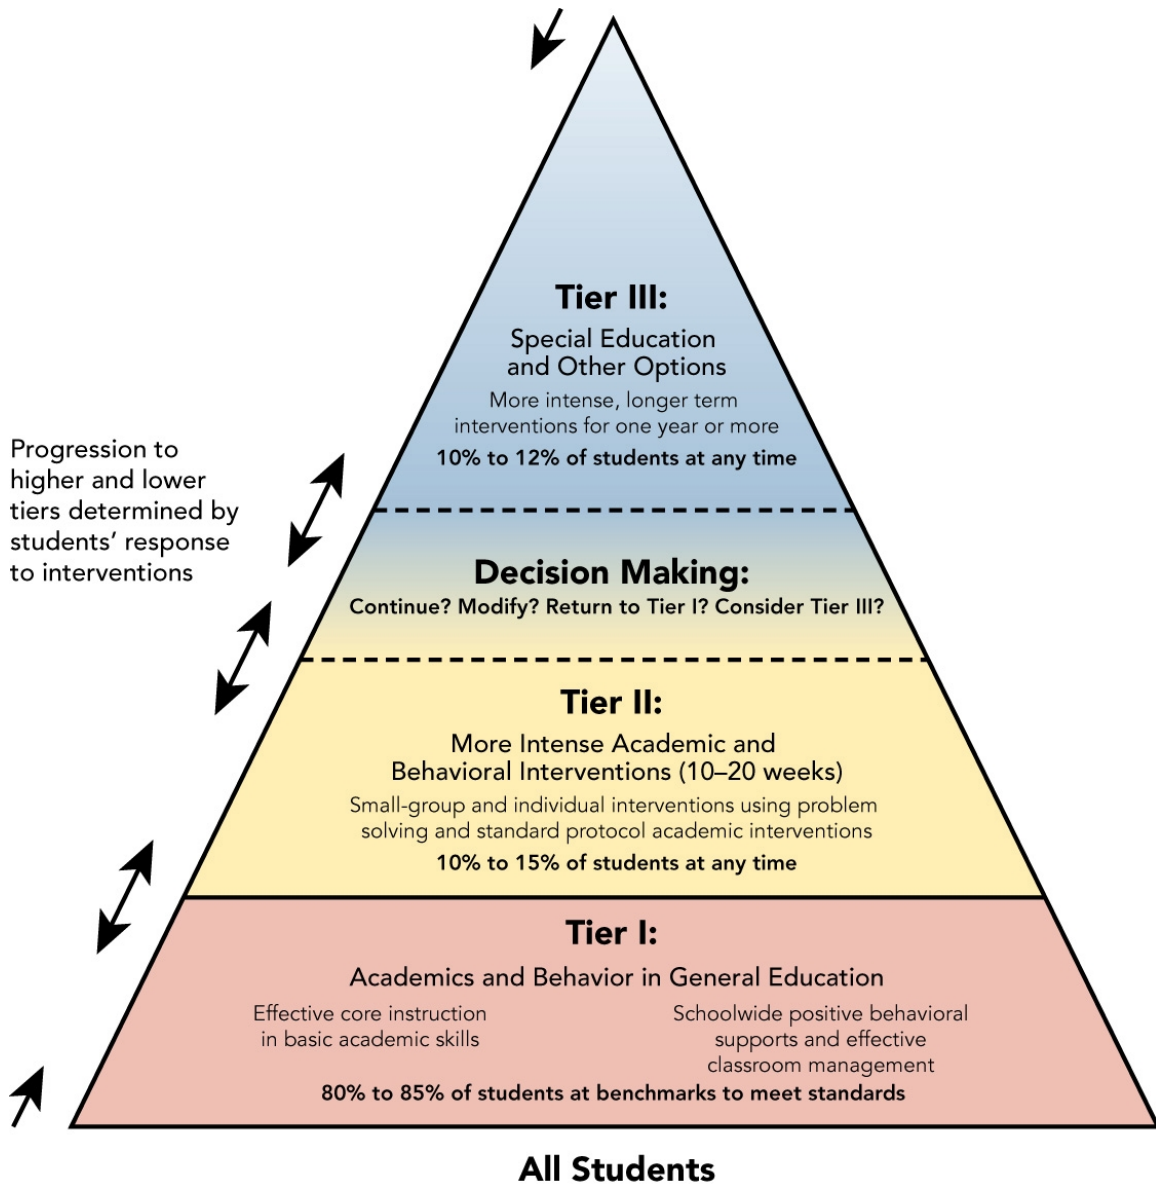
Progression to higher and lower tiers determined by students' response to interventions

Tier III:
Special Education and Other Options
More intense, longer term interventions for one year or more
10% to 12% of students at any time

Decision Making:
Continue? Modify? Return to Tier I? Consider Tier III?

Tier II:
More Intense Academic and Behavioral Interventions (10–20 weeks)
Small-group and individual interventions using problem solving and standard protocol academic interventions
10% to 15% of students at any time

Tier I:
Academics and Behavior in General Education
Effective core instruction in basic academic skills

Schoolwide positive behavioral supports and effective classroom management
80% to 85% of students at benchmarks to meet standards

All Students